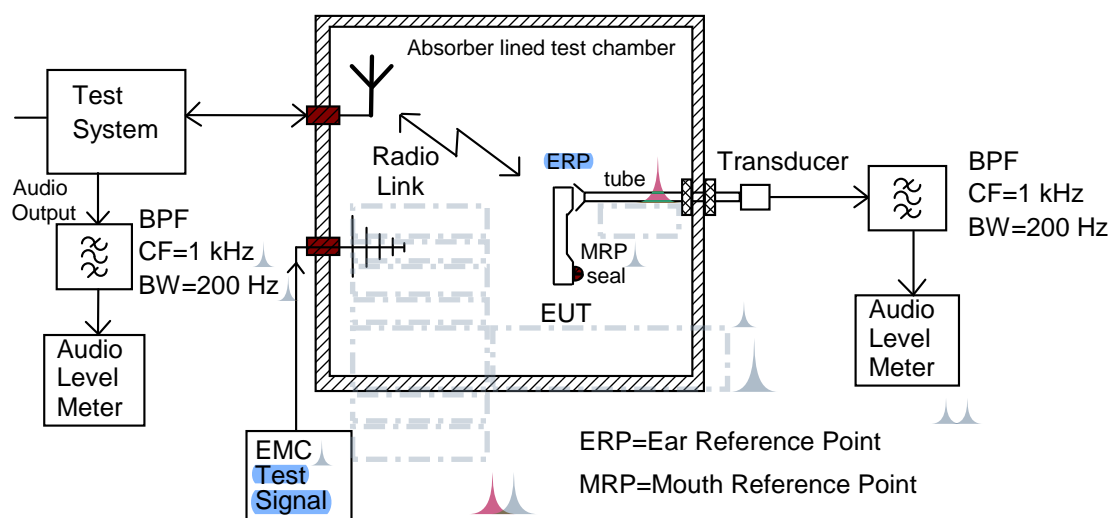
Absorber lined test chamber

Test System

Audio Output

BPF
CF=1 kHz
BW=200 Hz

Audio Level Meter

Radio Link

ERP

tube

Transducer

BPF
CF=1 kHz
BW=200 Hz

Audio Level Meter

MRP
seal

EUT

EMC Test Signal

ERP=Ear Reference Point

MRP=Mouth Reference Point